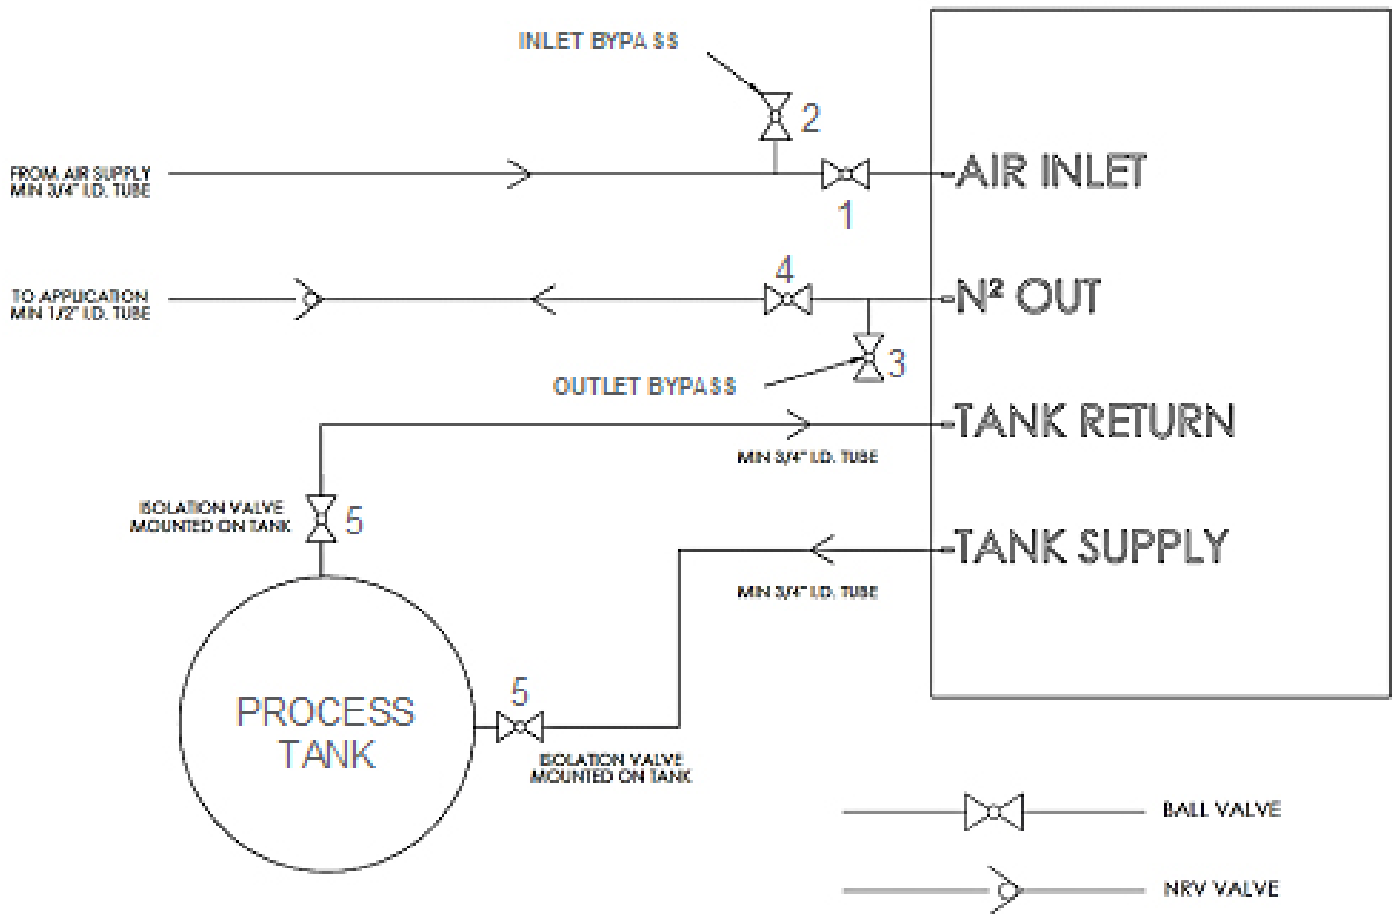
INLET BYPASS

2

FROM AIR SUPPLY
MIN 3/4" I.D. TUBE

1

AIR INLET

TO APPLICATION
MIN 1/2" I.D. TUBE

4

N² OUT

3

OUTLET BYPASS

TANK RETURN

MIN 3/4" I.D. TUBE

ISOLATION VALVE
MOUNTED ON TANK

5

TANK SUPPLY

MIN 3/4" I.D. TUBE

PROCESS
TANK

5

ISOLATION VALVE
MOUNTED ON TANK

BALL VALVE

NRV VALVE